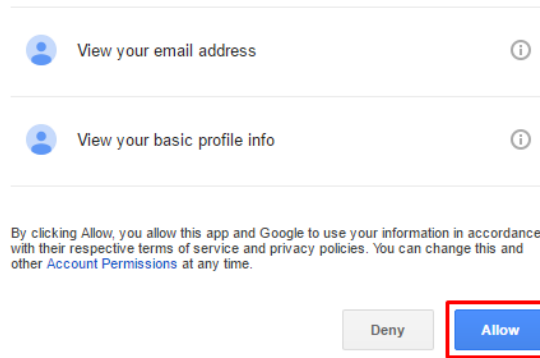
View your email address

View your basic profile info

By clicking Allow, you allow this app and Google to use your information in accordanc with their respective terms of service and privacy policies. You can change this and other Account Permissions at any time.

Deny

Allow